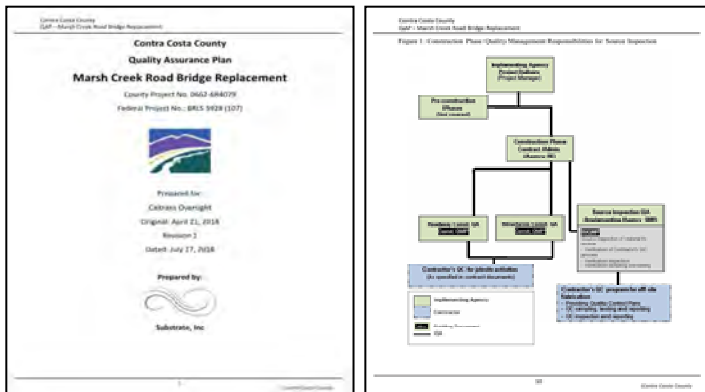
Contra Costa County
QAP – Marsh Creek Road Bridge Replacement

Contra Costa County
Quality Assurance Plan
Marsh Creek Road Bridge Replacement
County Project No. 0662-6R4079
Federal Project No.: BRLS 5928 (107)

Prepared for:
Caltrans Oversight
Original: April 21, 2018
Revision 1
Dated: July 17, 2018

Prepared by:

Substrate, Inc

1

Contra Costa County

Contra Costa County
QAP – Marsh Creek Road Bridge Replacement

Figure 1: Construction Phase Quality Management Responsibilities for Source Inspection

Implementing Agency
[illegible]
(Project Manager)

Pre-construction
Phases
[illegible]

Construction Phase
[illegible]
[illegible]

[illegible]

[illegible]

Source Inspection QA
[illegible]

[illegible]

Contractor's QC for jobsite activities
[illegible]

Implementing Agency
Contractor
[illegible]
QA

Contractor's QC program for off site fabrication
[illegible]
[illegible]
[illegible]

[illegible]

Contra Costa County